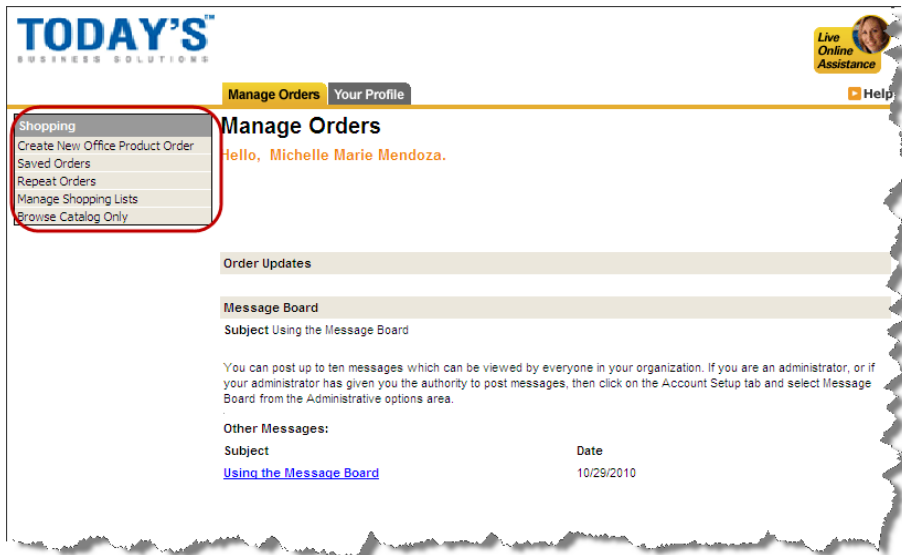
TODAY'S™
BUSINESS SOLUTIONS

Live Online Assistance

Manage Orders | Your Profile

Help

Shopping
Create New Office Product Order
Saved Orders
Repeat Orders
Manage Shopping Lists
Browse Catalog Only

Manage Orders

Hello, Michelle Marie Mendoza.

Order Updates

Message Board

Subject Using the Message Board

You can post up to ten messages which can be viewed by everyone in your organization. If you are an administrator, or if your administrator has given you the authority to post messages, then click on the Account Setup tab and select Message Board from the Administrative options area.

Other Messages:

| Subject | Date |
|---|---|
| Using the Message Board | 10/29/2010 |